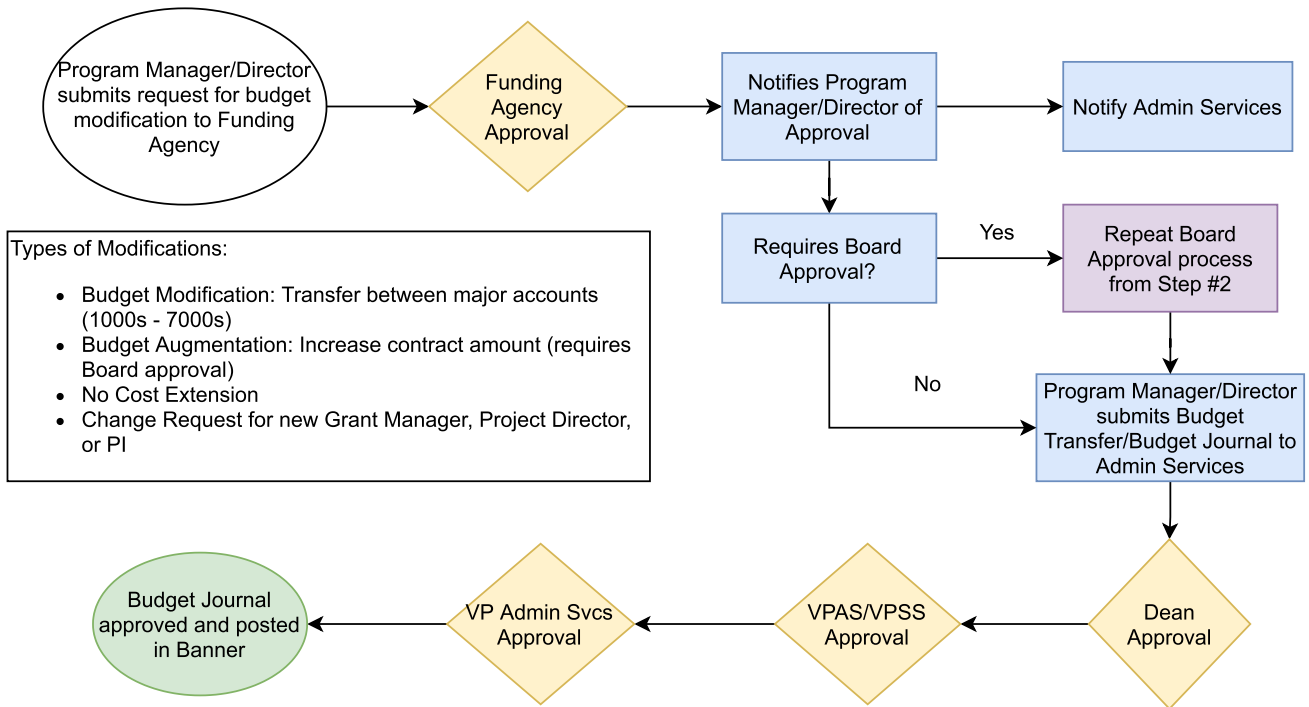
Program Manager/Director submits request for budget modification to Funding Agency

Funding Agency Approval

Notifies Program Manager/Director of Approval

Notify Admin Services

Types of Modifications:

- Budget Modification: Transfer between major accounts (1000s - 7000s)
- Budget Augmentation: Increase contract amount (requires Board approval)
- No Cost Extension
- Change Request for new Grant Manager, Project Director, or PI

Requires Board Approval?

Yes

Repeat Board Approval process from Step #2

No

Program Manager/Director submits Budget Transfer/Budget Journal to Admin Services

Dean Approval

VPAS/VPSS Approval

VP Admin Svcs Approval

Budget Journal approved and posted in Banner